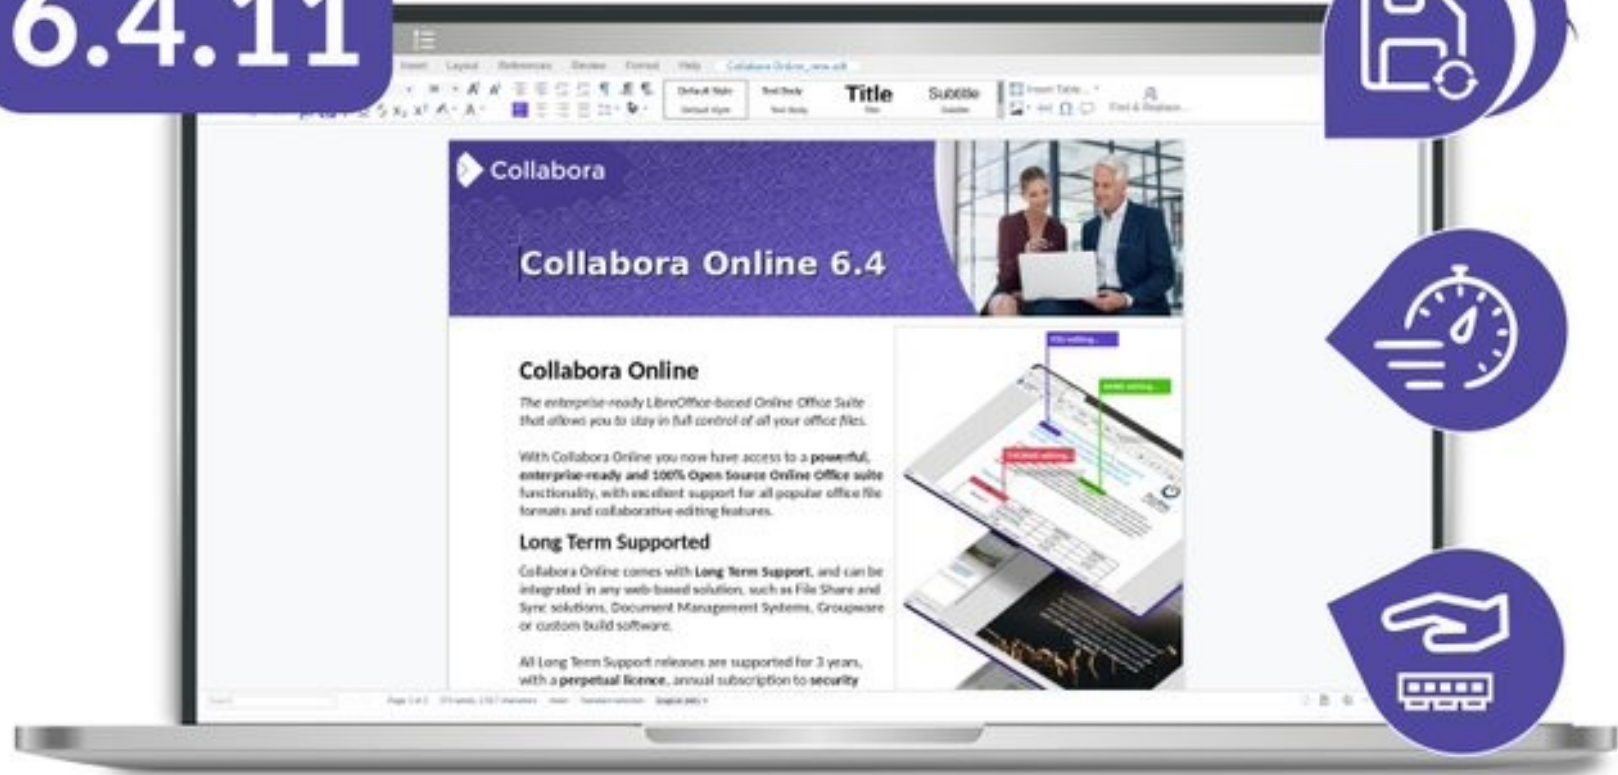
6.4.11

Insert Layout References Review Format Help

Title Subtitle

Collabora

Collabora Online 6.4

Collabora Online

The enterprise-ready LibreOffice-based Online Office Suite that allows you to stay in full control of all your office files.

With Collabora Online you now have access to a powerful, enterprise-ready and 100% Open Source Online Office suite functionality, with excellent support for all popular office file formats and collaborative editing features.

Long Term Supported

Collabora Online comes with Long Term Support, and can be integrated in any web-based solution, such as File Share and Sync solutions, Document Management Systems, Groupware or custom build software.

All Long Term Support releases are supported for 3 years, with a perpetual licence, annual subscription to security